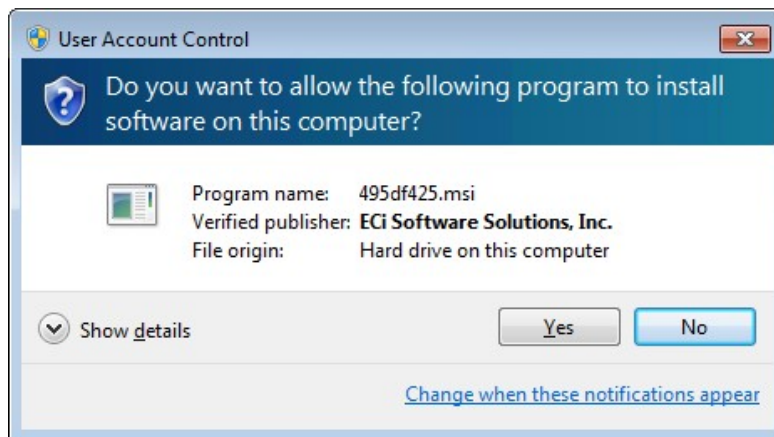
User Account Control

Do you want to allow the following program to install software on this computer?

| | |
|---|---|
| Program name: | 495df425.msi |
| Verified publisher: | ECi Software Solutions, Inc. |
| File origin: | Hard drive on this computer |

Show details

Yes

No

Change when these notifications appear